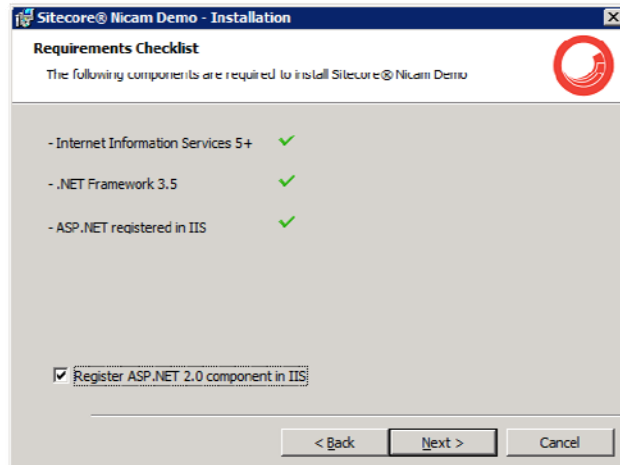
Sitecore® Nicam Demo - Installation

Requirements Checklist

The following components are required to install Sitecore® Nicam Demo

- Internet Information Services 5+

- .NET Framework 3.5

- ASP.NET registered in IIS

Register ASP.NET 2.0 component in IIS

< Back

Next >

Cancel